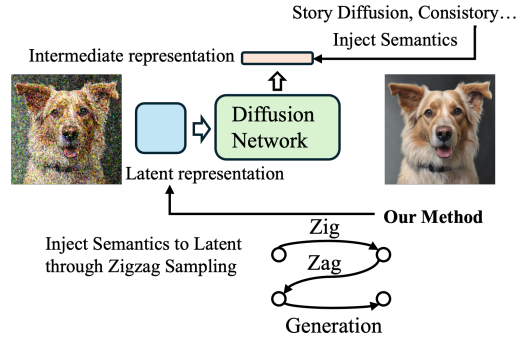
Story Diffusion, Consistory…

Inject Semantics

Intermediate representation

Diffusion Network

Latent representation

Our Method

Inject Semantics to Latent through Zigzag Sampling

Zig

Zag

Generation